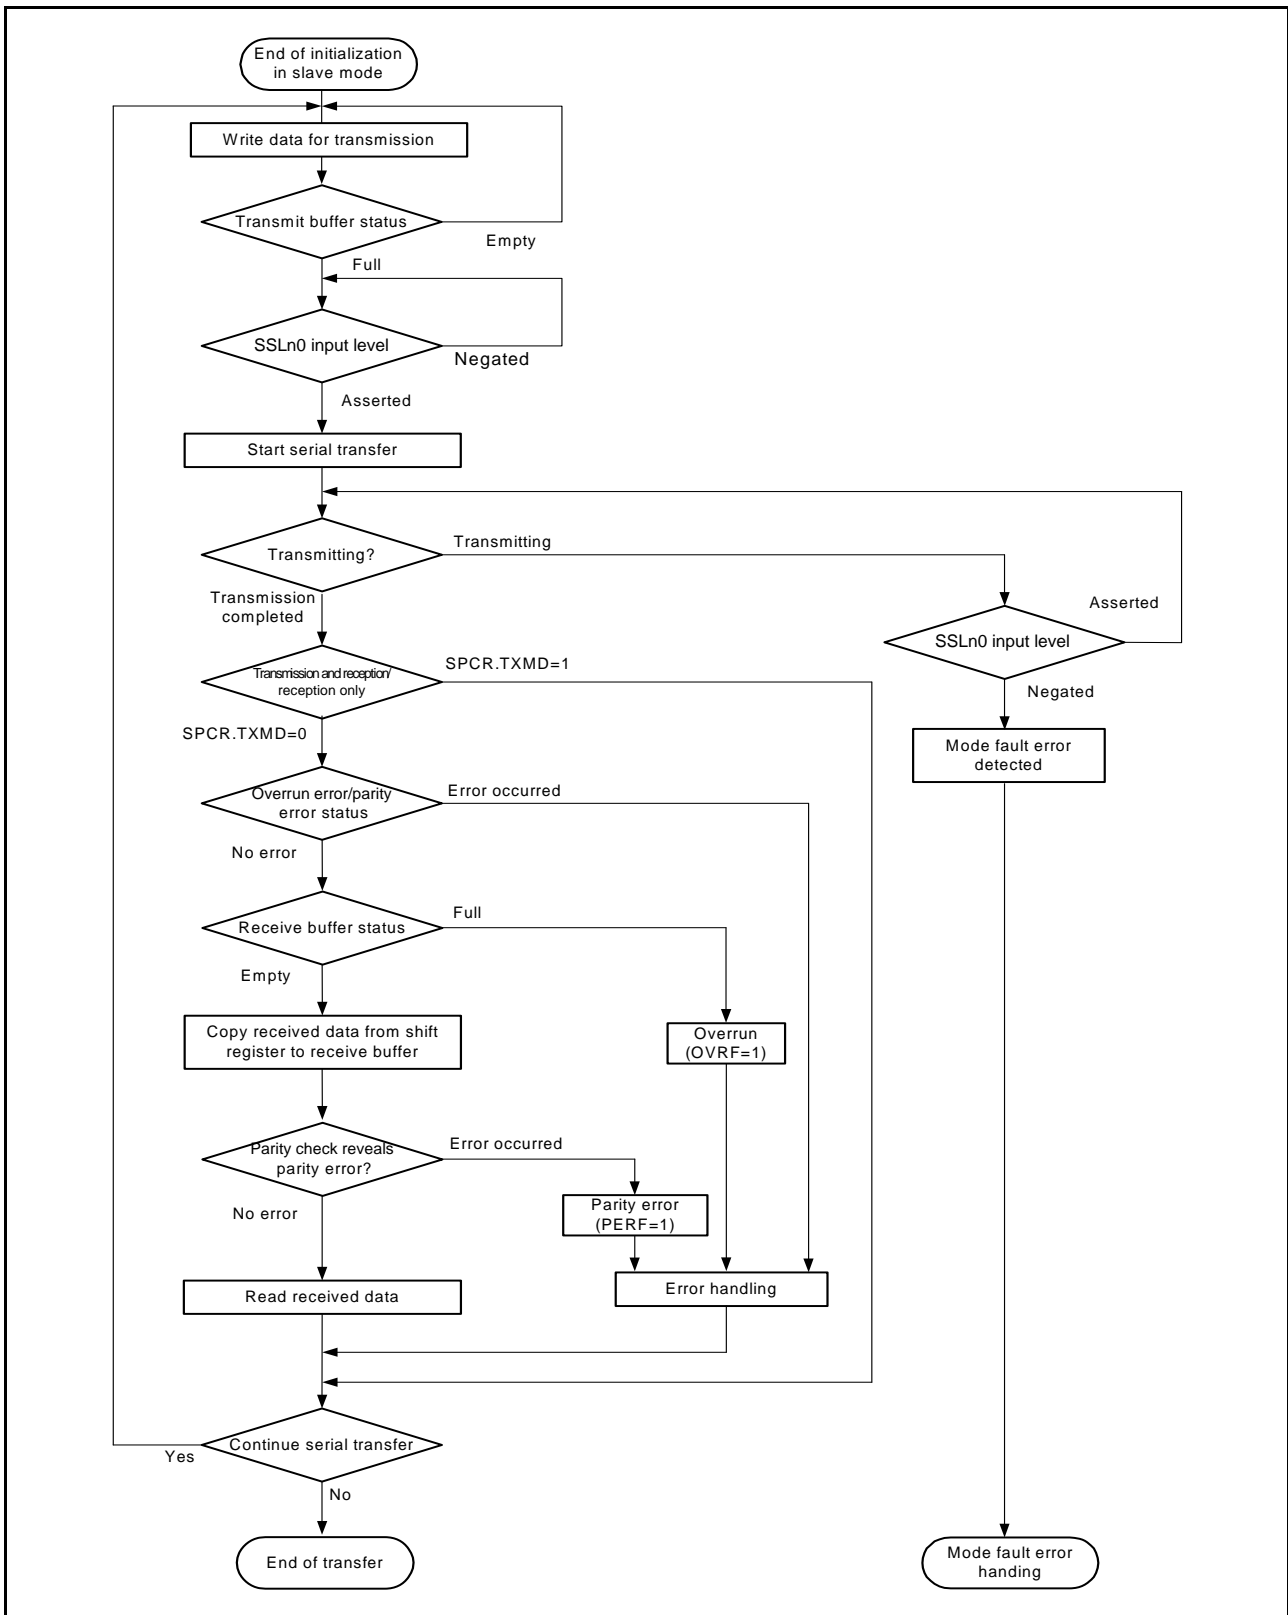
End of initialization in slave mode

Write data for transmission

Transmit buffer status

Empty

Full

SSLn0 input level

Negated

Asserted

Start serial transfer

Transmitting?

Transmitting

Transmission completed

Asserted

SSLn0 input level

Transmission and reception/ reception only

SPCR.TXMD=1

Negated

SPCR.TXMD=0

Mode fault error detected

Overrun error/parity error status

Error occurred

No error

Receive buffer status

Full

Empty

Copy received data from shift register to receive buffer

Overrun (OVRF=1)

Parity check reveals parity error?

Error occurred

No error

Parity error (PERF=1)

Read received data

Error handling

Continue serial transfer

Yes

No

End of transfer

Mode fault error handing